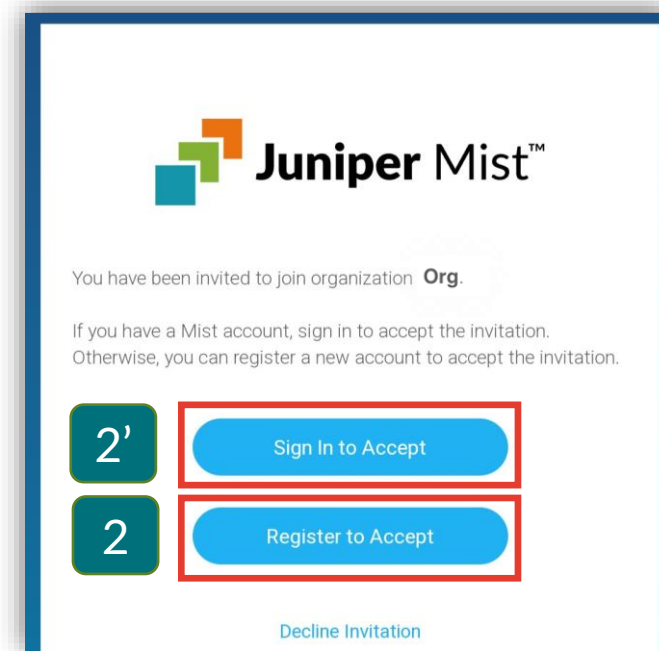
Juniper Mist™

You have been invited to join organization **Org**.

If you have a Mist account, sign in to accept the invitation. Otherwise, you can register a new account to accept the invitation.

2’

Sign In to Accept

2

Register to Accept

Decline Invitation